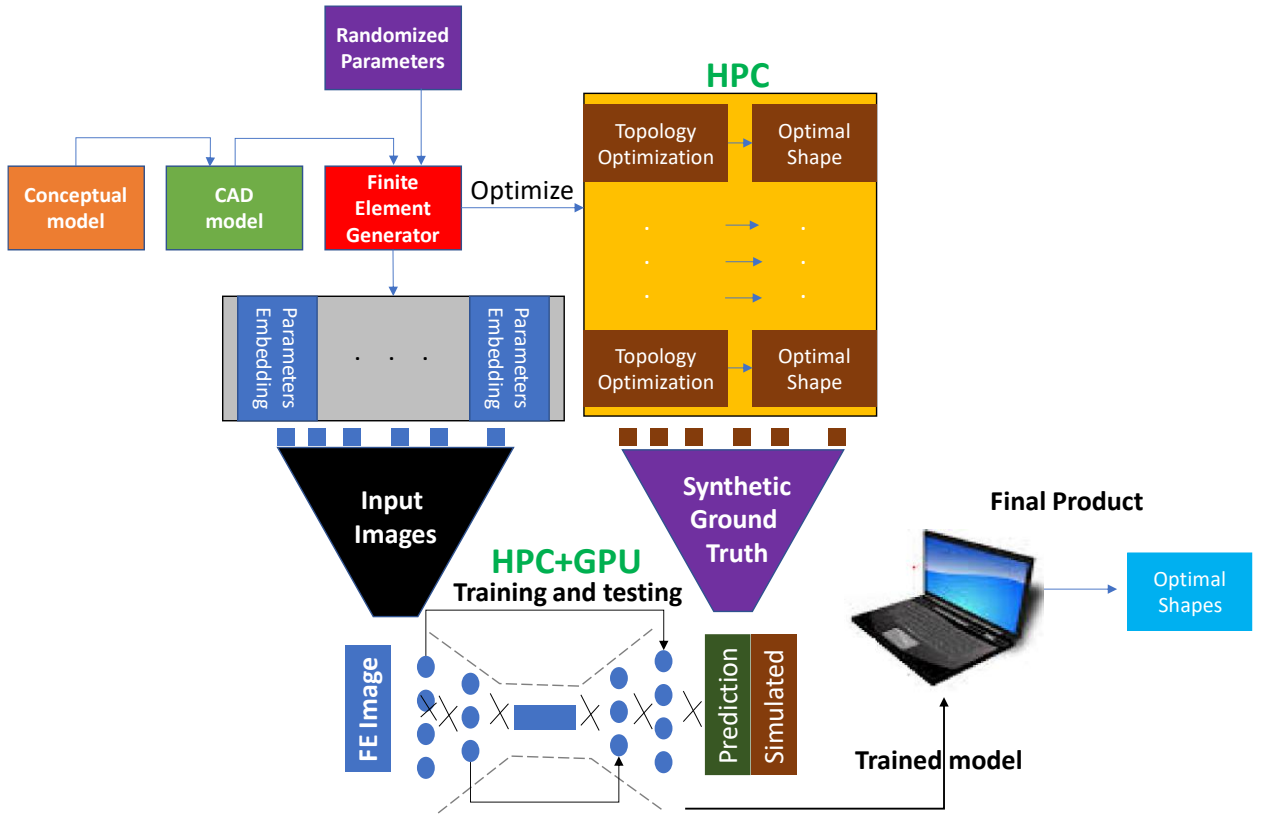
Randomized Parameters

HPC

Topology Optimization

Optimal Shape

Conceptual model

CAD model

Finite Element Generator

Optimize

.
.
.

.
.
.

Topology Optimization

Optimal Shape

Parameters Embedding

. . .

Parameters Embedding

Input Images

Synthetic Ground Truth

Final Product

HPC+GPU

Training and testing

Optimal Shapes

FE Image

Prediction

Simulated

Trained model